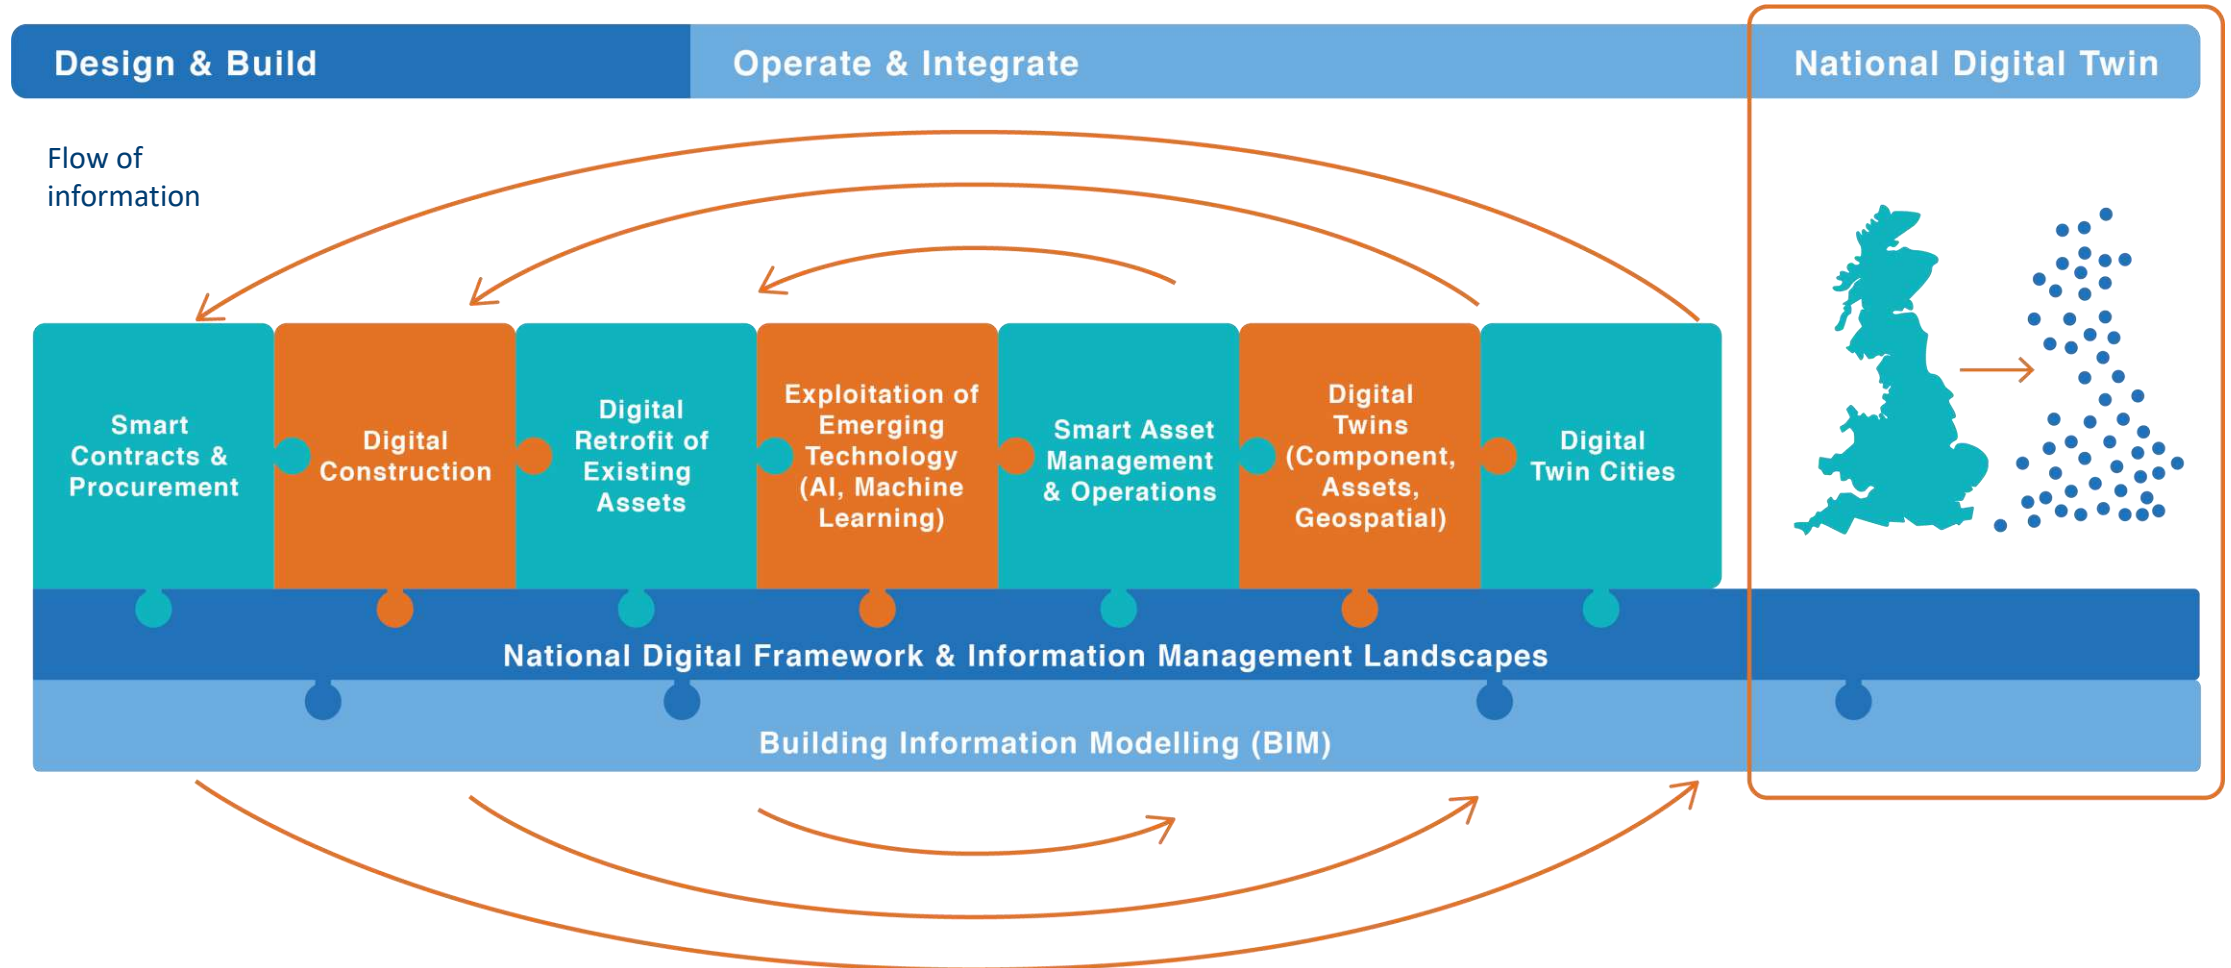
Design & Build

Operate & Integrate

National Digital Twin

Flow of information

Smart Contracts & Procurement

Digital Construction

Digital Retrofit of Existing Assets

Exploitation of Emerging Technology (AI, Machine Learning)

Smart Asset Management & Operations

Digital Twins (Component, Assets, Geospatial)

Digital Twin Cities

National Digital Framework & Information Management Landscapes

Building Information Modelling (BIM)